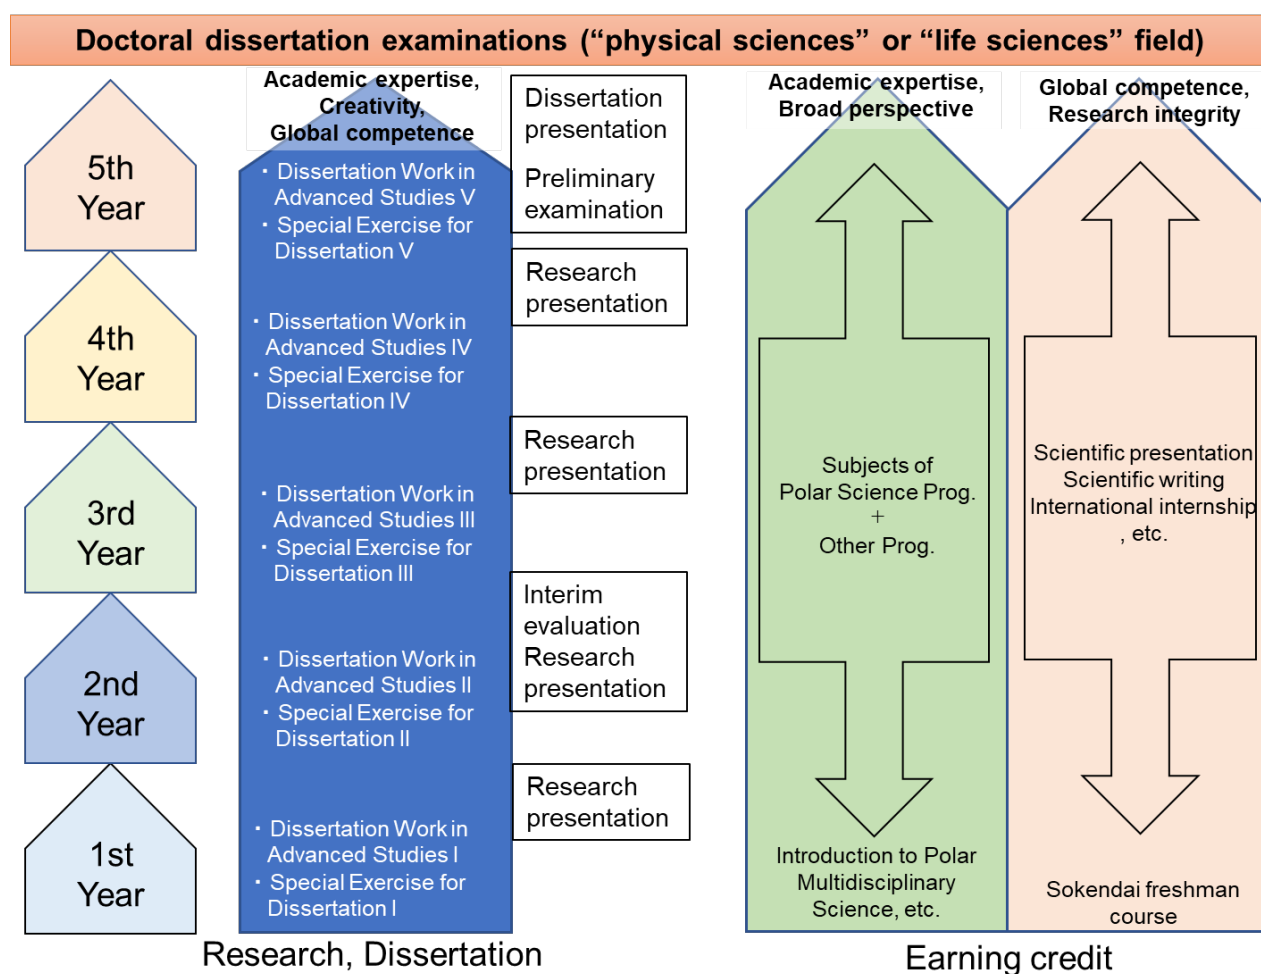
Doctoral dissertation examinations (“physical sciences” or “life sciences” field)

5th Year

4th Year

3rd Year

2nd Year

1st Year

Academic expertise, Creativity, Global competence

・Dissertation Work in Advanced Studies V
・Special Exercise for Dissertation V

・Dissertation Work in Advanced Studies IV
・Special Exercise for Dissertation IV

・Dissertation Work in Advanced Studies III
・Special Exercise for Dissertation III

・Dissertation Work in Advanced Studies II
・Special Exercise for Dissertation II

・Dissertation Work in Advanced Studies I
・Special Exercise for Dissertation I

Dissertation presentation

Preliminary examination

Research presentation

Research presentation

Interim evaluation Research presentation

Research presentation

Research, Dissertation

Academic expertise, Broad perspective

Subjects of Polar Science Prog. + Other Prog.

Introduction to Polar Multidisciplinary Science, etc.

Global competence, Research integrity

Scientific presentation
Scientific writing
International internship
, etc.

Sokendai freshman course

Earning credit